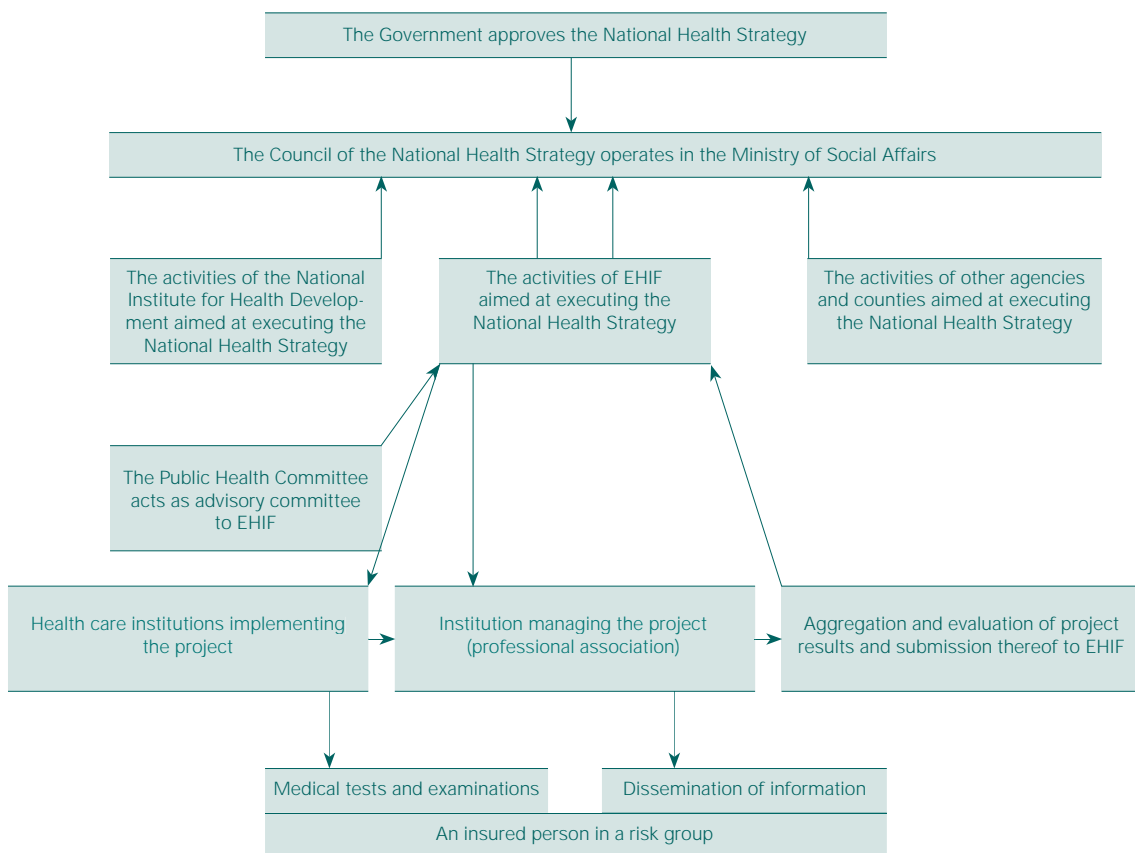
The Government approves the National Health Strategy

The Council of the National Health Strategy operates in the Ministry of Social Affairs

The activities of the National Institute for Health Development aimed at executing the National Health Strategy

The activities of EHIF aimed at executing the National Health Strategy

The activities of other agencies and counties aimed at executing the National Health Strategy

The Public Health Committee acts as advisory committee to EHIF

Health care institutions implementing the project

Institution managing the project (professional association)

Aggregation and evaluation of project results and submission thereof to EHIF

Medical tests and examinations

Dissemination of information

An insured person in a risk group